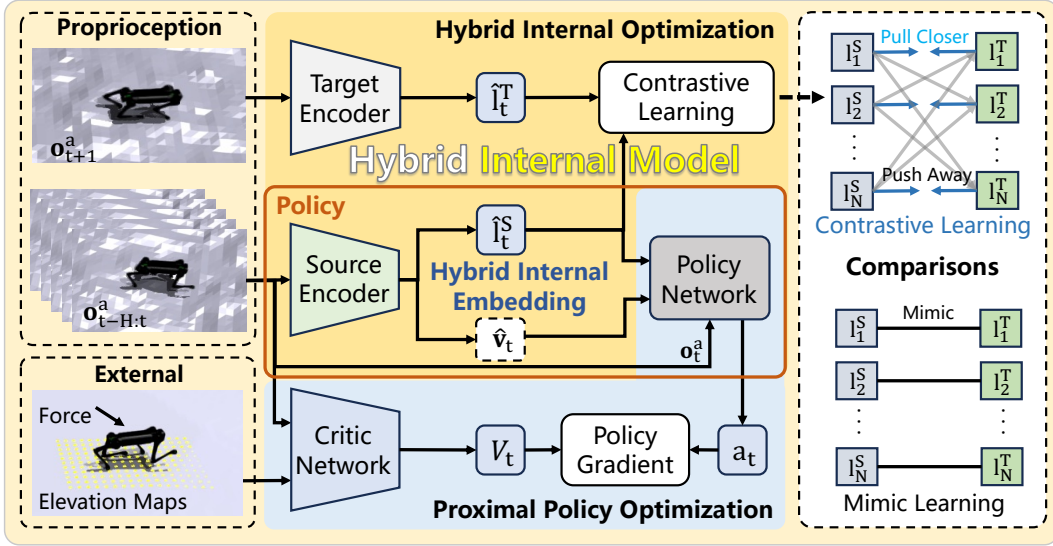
Proprioception

$\mathbf{o}_{t+1}^{a}$

$\mathbf{o}_{t-H:t}^{a}$

External

Force

Elevation Maps

Hybrid Internal Optimization

Target Encoder

$\hat{l}_t^T$

Contrastive Learning

Hybrid Internal Model

Policy

Source Encoder

$\hat{l}_t^S$

Hybrid Internal Embedding

$\hat{\mathbf{v}}_t$

Policy Network

$\mathbf{o}_t^a$

Critic Network

$V_t$

Policy Gradient

$a_t$

Proximal Policy Optimization

Pull Closer

$l_1^S$ $l_1^T$

$l_2^S$ $l_2^T$

Push Away

$l_N^S$ $l_N^T$

Contrastive Learning

Comparisons

Mimic

$l_1^S$ $l_1^T$

$l_2^S$ $l_2^T$

$l_N^S$ $l_N^T$

Mimic Learning